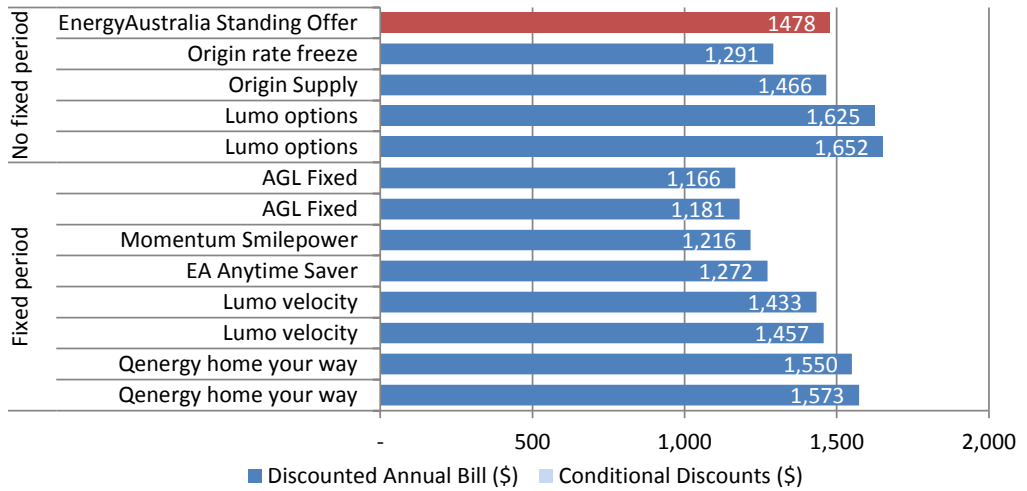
No fixed period

EnergyAustralia Standing Offer 1478
Origin rate freeze 1,291
Origin Supply 1,466
Lumo options 1,625
Lumo options 1,652

Fixed period

AGL Fixed 1,166
AGL Fixed 1,181
Momentum Smilepower 1,216
EA Anytime Saver 1,272
Lumo velocity 1,433
Lumo velocity 1,457
Qenergy home your way 1,550
Qenergy home your way 1,573

- 500 1,000 1,500 2,000

Discounted Annual Bill ($) Conditional Discounts ($)